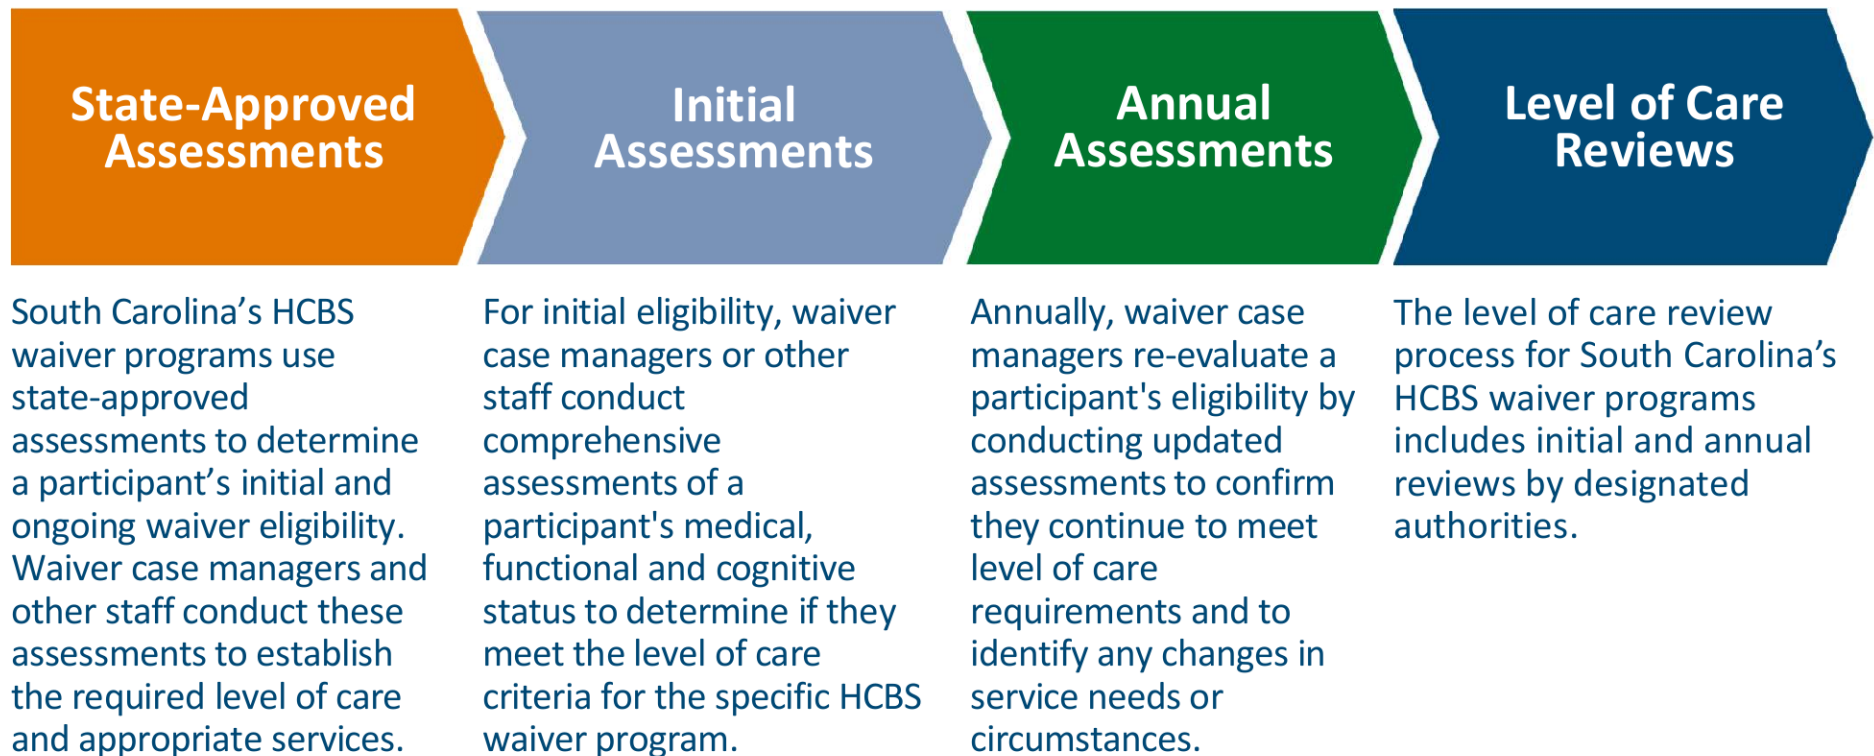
State-Approved Assessments

South Carolina’s HCBS waiver programs use state-approved assessments to determine a participant’s initial and ongoing waiver eligibility. Waiver case managers and other staff conduct these assessments to establish the required level of care and appropriate services.

Initial Assessments

For initial eligibility, waiver case managers or other staff conduct comprehensive assessments of a participant's medical, functional and cognitive status to determine if they meet the level of care criteria for the specific HCBS waiver program.

Annual Assessments

Annually, waiver case managers re-evaluate a participant's eligibility by conducting updated assessments to confirm they continue to meet level of care requirements and to identify any changes in service needs or circumstances.

Level of Care Reviews

The level of care review process for South Carolina’s HCBS waiver programs includes initial and annual reviews by designated authorities.